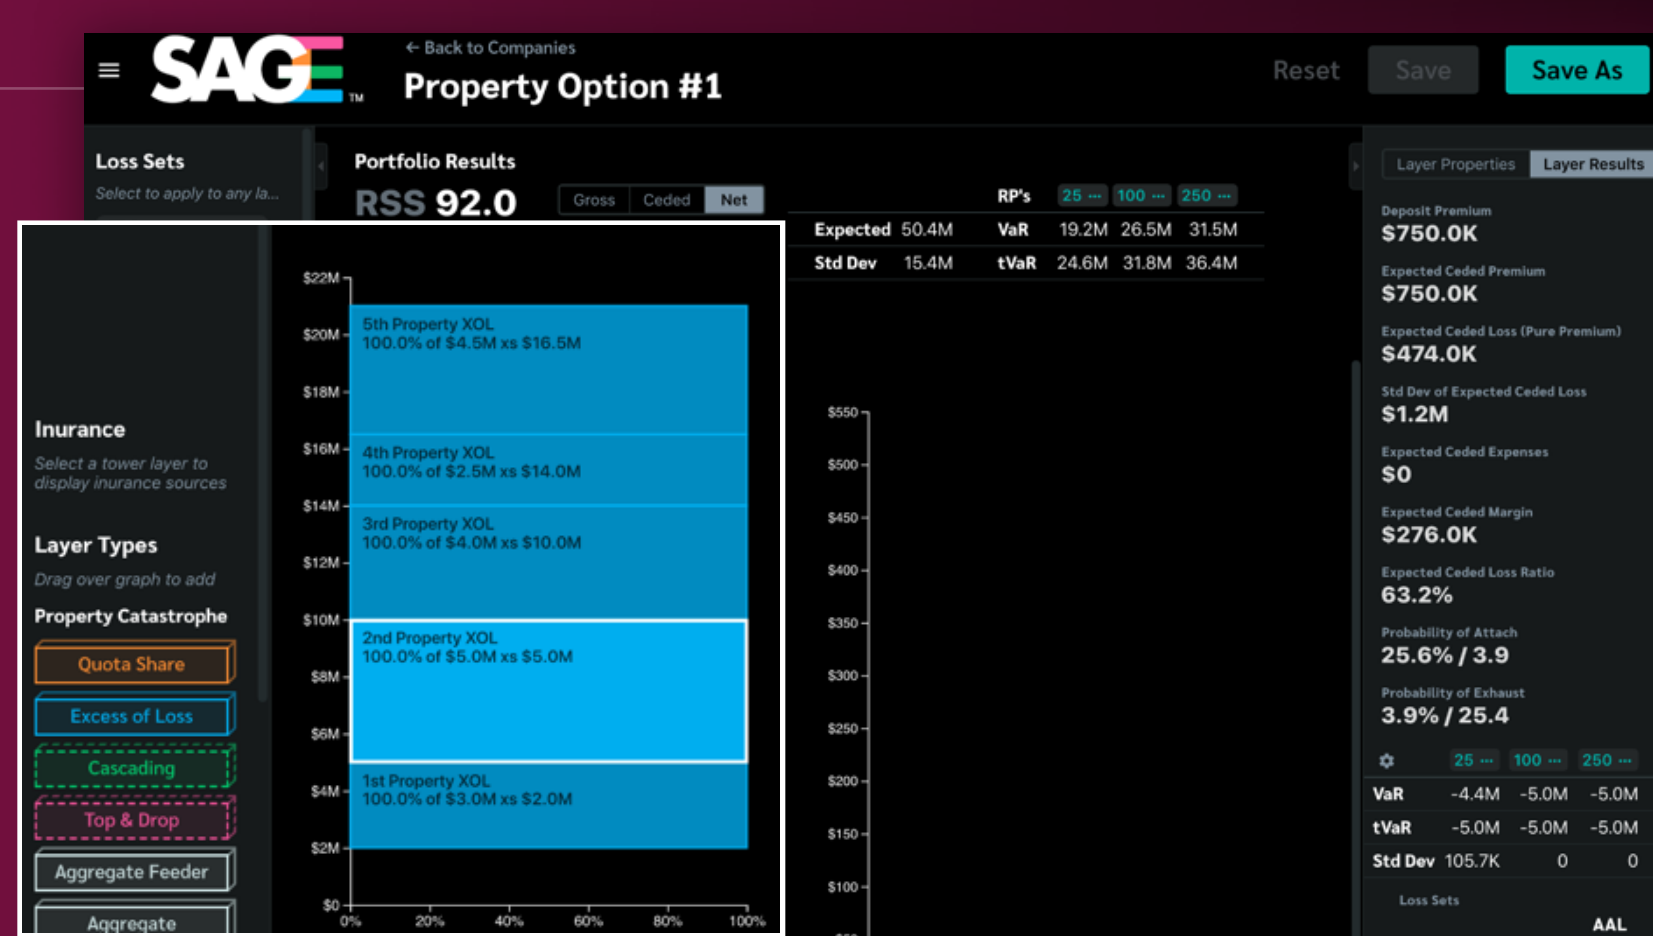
SAGE™

← Back to Companies

Property Option #1

Reset Save Save As

Loss Sets

Select to apply to any la...

Portfolio Results

RSS 92.0

Gross Ceded Net

| | | RP's | 25 ··· | 100 ··· | 250 ··· |
|---|---|---|---|---|---|
| Expected | 50.4M | VaR | 19.2M | 26.5M | 31.5M |
| Std Dev | 15.4M | tVaR | 24.6M | 31.8M | 36.4M |

Inurance

Select a tower layer to display inurance sources

Layer Types

Drag over graph to add

Property Catastrophe

Quota Share

Excess of Loss

Cascading

Top & Drop

Aggregate Feeder

Aggregate

$22M
$20M
$18M
$16M
$14M
$12M
$10M
$8M
$6M
$4M
$2M
$0

5th Property XOL
100.0% of $4.5M xs $16.5M

4th Property XOL
100.0% of $2.5M xs $14.0M

3rd Property XOL
100.0% of $4.0M xs $10.0M

2nd Property XOL
100.0% of $5.0M xs $5.0M

1st Property XOL
100.0% of $3.0M xs $2.0M

0% 20% 40% 60% 80% 100%

$550
$500
$450
$400
$350
$300
$250
$200
$150
$100

Layer Properties Layer Results

Deposit Premium
$750.0K

Expected Ceded Premium
$750.0K

Expected Ceded Loss (Pure Premium)
$474.0K

Std Dev of Expected Ceded Loss
$1.2M

Expected Ceded Expenses
$0

Expected Ceded Margin
$276.0K

Expected Ceded Loss Ratio
63.2%

Probability of Attach
25.6% / 3.9

Probability of Exhaust
3.9% / 25.4

| | 25 ··· | 100 ··· | 250 ··· |
|---|---|---|---|
| VaR | -4.4M | -5.0M | -5.0M |
| tVaR | -5.0M | -5.0M | -5.0M |
| Std Dev | 105.7K | 0 | 0 |

Loss Sets

AAL